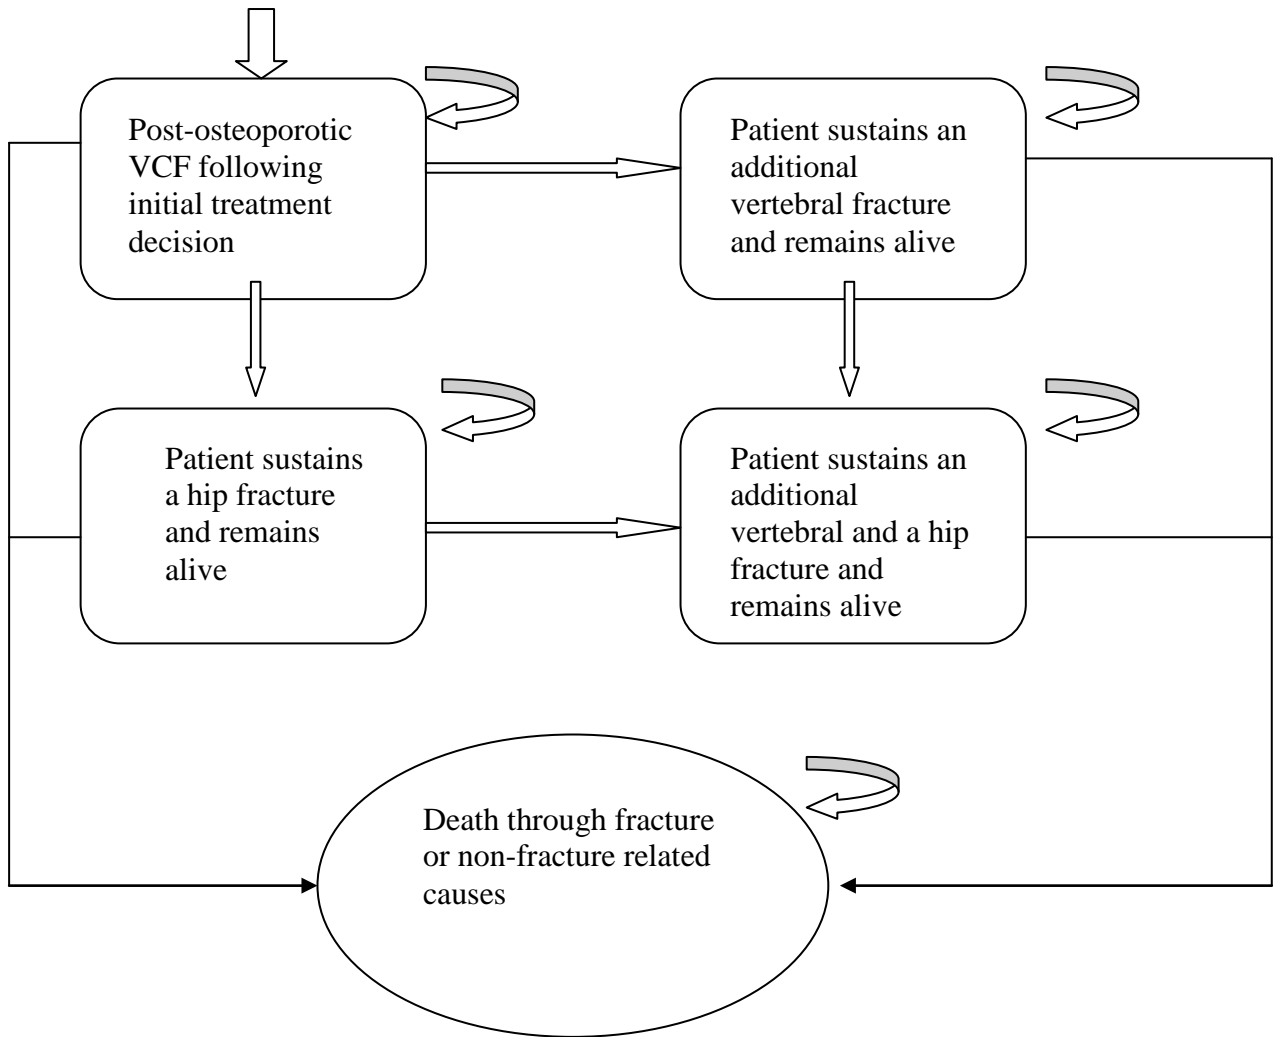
Post-osteoporotic VCF following initial treatment decision

Patient sustains an additional vertebral fracture and remains alive

Patient sustains a hip fracture and remains alive

Patient sustains an additional vertebral and a hip fracture and remains alive

Death through fracture or non-fracture related causes